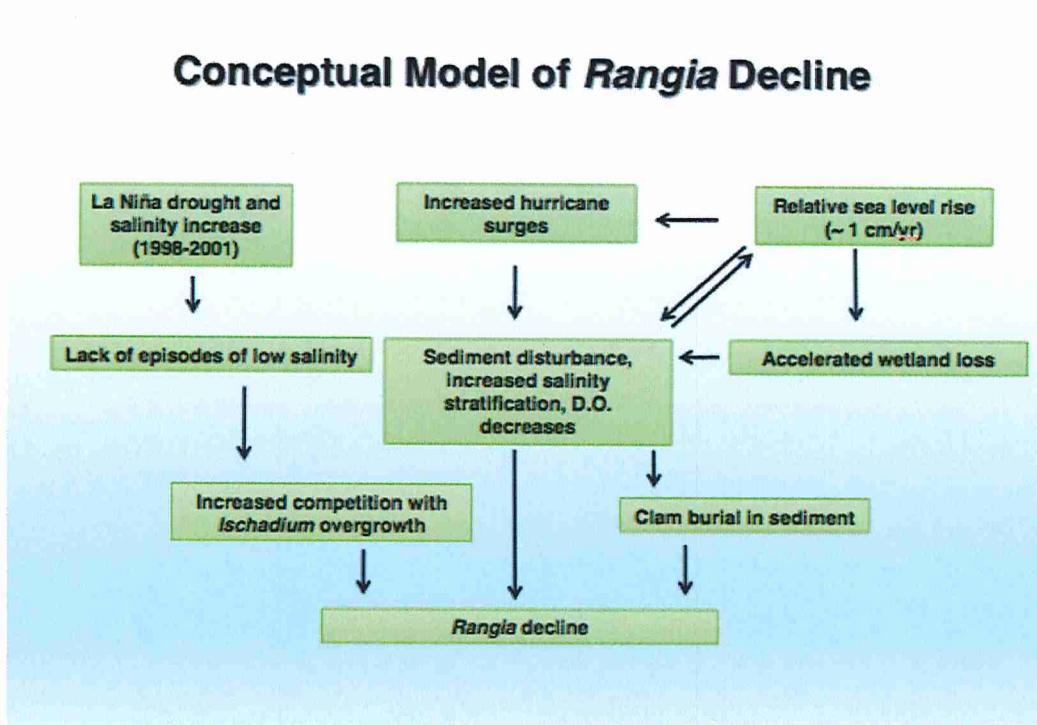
Conceptual Model of Rangia Decline

La Niña drought and salinity increase (1998-2001)

Increased hurricane surges

Relative sea level rise (~ 1 cm/yr)

Lack of episodes of low salinity

Sediment disturbance, increased salinity stratification, D.O. decreases

Accelerated wetland loss

Increased competition with Ischadium overgrowth

Clam burial in sediment

Rangia decline